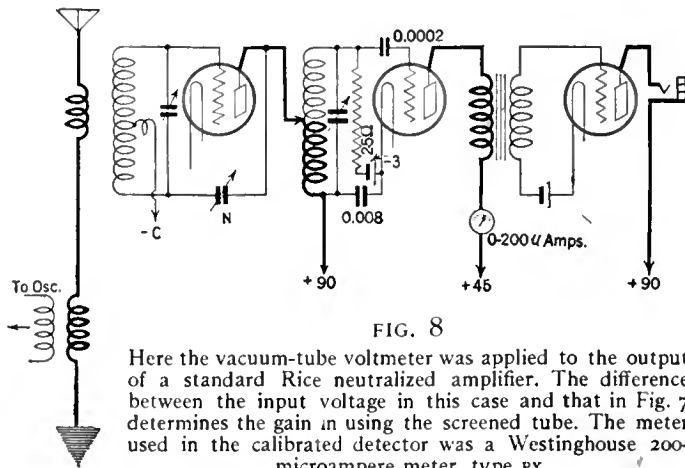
0.0002

-C

N

25Ω

-3

0.008

0-200 μ Amps.

+90

+45

+90

To Osc.

B

FIG. 8

Here the vacuum-tube voltmeter was applied to the output of a standard Rice neutralized amplifier. The difference between the input voltage in this case and that in Fig. 7 determines the gain in using the screened tube. The meter used in the calibrated detector was a Westinghouse 200-microampere meter, type RX